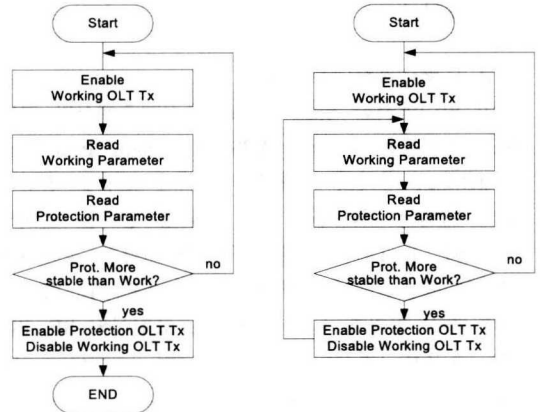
Start

Enable
Working OLT Tx

Read
Working Parameter

Read
Protection Parameter

Prot. More
stable than Work?

no

yes

Enable Protection OLT Tx
Disable Working OLT Tx

END

Start

Enable
Working OLT Tx

Read
Working Parameter

Read
Protection Parameter

Prot. More
stable than Work?

no

yes

Enable Protection OLT Tx
Disable Working OLT Tx